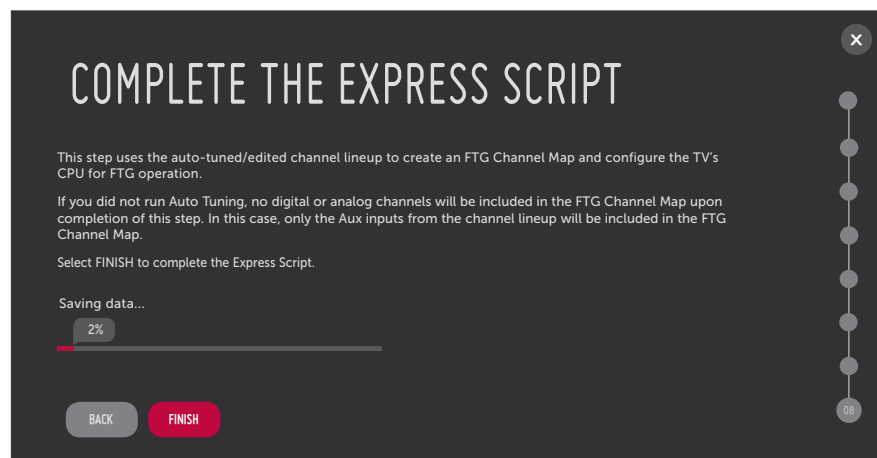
COMPLETE THE EXPRESS SCRIPT

This step uses the auto-tuned/edited channel lineup to create an FTG Channel Map and configure the TV's CPU for FTG operation.

If you did not run Auto Tuning, no digital or analog channels will be included in the FTG Channel Map upon completion of this step. In this case, only the Aux inputs from the channel lineup will be included in the FTG Channel Map.

Select FINISH to complete the Express Script.

Saving data...

2%

BACK

FINISH

08